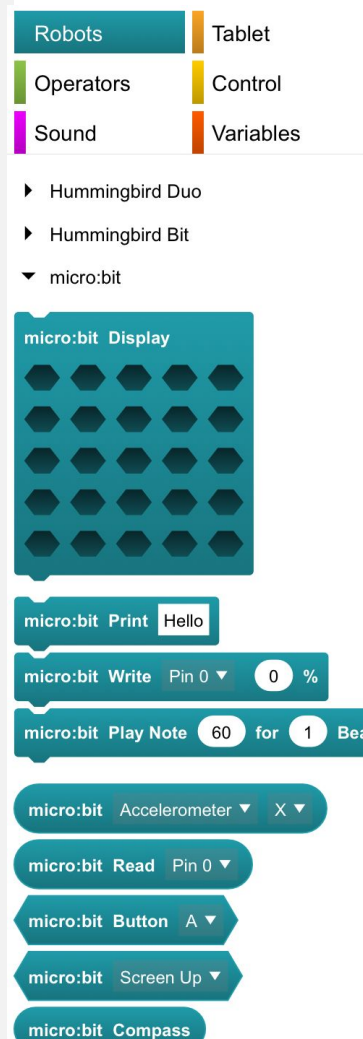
Robots
Tablet
Operators
Control
Sound
Variables

Hummingbird Duo
Hummingbird Bit
micro:bit

micro:bit Display

micro:bit Print Hello
micro:bit Write Pin 0 ▼ 0 %
micro:bit Play Note 60 for 1 Bea

micro:bit Accelerometer ▼ X ▼
micro:bit Read Pin 0 ▼
micro:bit Button A ▼
micro:bit Screen Up ▼
micro:bit Compass